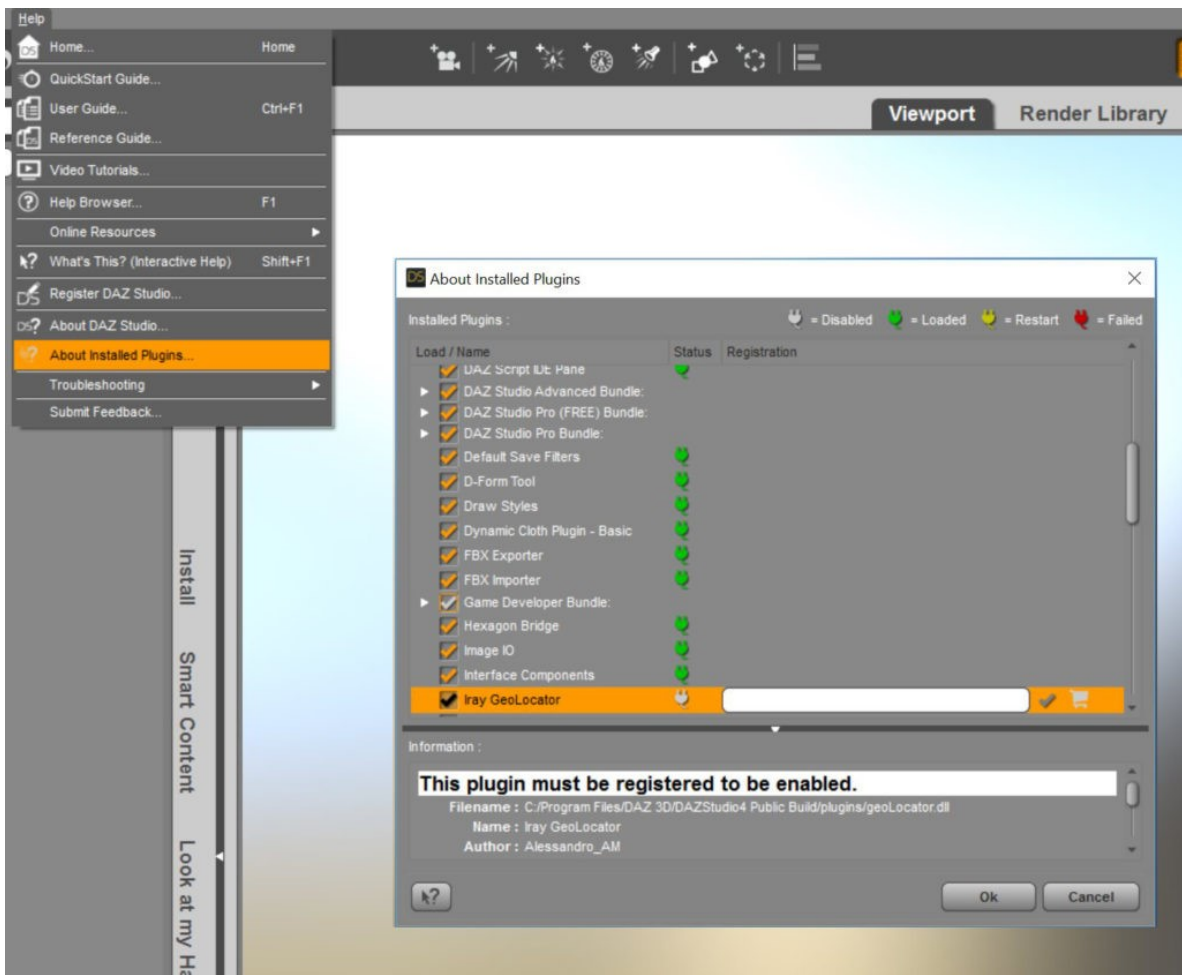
Help

Home... Home
QuickStart Guide...
User Guide... Ctrl+F1
Reference Guide...
Video Tutorials...
Help Browser... F1
Online Resources
What's This? (Interactive Help) Shift+F1
Register DAZ Studio...
About DAZ Studio...
About Installed Plugins...
Troubleshooting
Submit Feedback...

Viewport
Render Library

Install
Smart Content
Look at my Ha

About Installed Plugins

Installed Plugins :
= Disabled = Loaded = Restart = Failed

| Load / Name | Status | Registration |
|---|---|---|
| DAZ Script IDE Pane | | |
| DAZ Studio Advanced Bundle: | | |
| DAZ Studio Pro (FREE) Bundle: | | |
| DAZ Studio Pro Bundle: | | |
| Default Save Filters | | |
| D-Form Tool | | |
| Draw Styles | | |
| Dynamic Cloth Plugin - Basic | | |
| FBX Exporter | | |
| FBX Importer | | |
| Game Developer Bundle: | | |
| Hexagon Bridge | | |
| Image IO | | |
| Interface Components | | |
| Iray GeoLocator | | |

Information :

This plugin must be registered to be enabled.
Filename : C:/Program Files/DAZ 3D/DAZStudio4 Public Build/plugins/geoLocator.dll
Name : Iray GeoLocator
Author : Alessandro_AM

Ok
Cancel